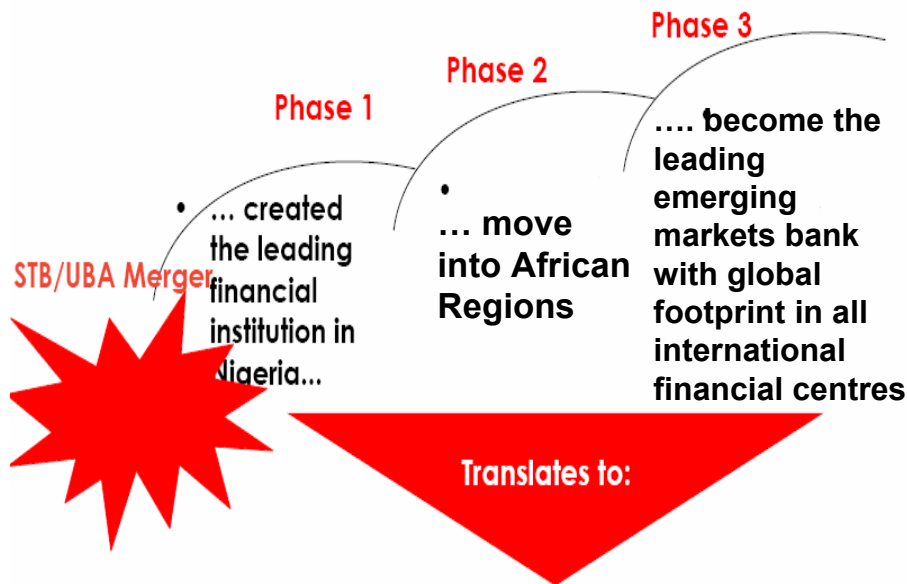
Phase 3

Phase 2

Phase 1

…. become the leading emerging markets bank with global footprint in all international financial centres

•
… move into African Regions

• … created the leading financial institution in Nigeria...

STB/UBA Merger

Translates to: